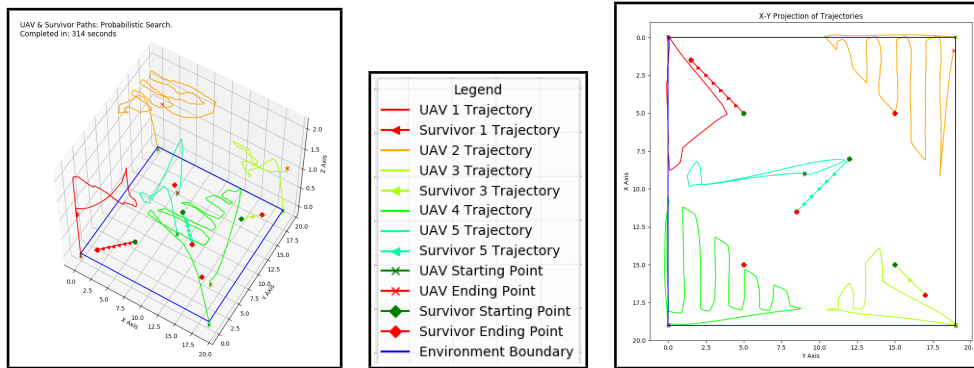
UAV & Survivor Paths: Probabilistic Search.
Completed in: 314 seconds

Z Axis
2.0
1.5
1.0
0.5
0.0
0.0 2.5 5.0 7.5 10.0 12.5 15.0 17.5 20.0
X Axis
20.0 17.5 15.0 12.5 10.0 7.5 5.0 2.5 0.0
Y Axis

Legend
UAV 1 Trajectory
Survivor 1 Trajectory
UAV 2 Trajectory
UAV 3 Trajectory
Survivor 3 Trajectory
UAV 4 Trajectory
UAV 5 Trajectory
Survivor 5 Trajectory
UAV Starting Point
UAV Ending Point
Survivor Starting Point
Survivor Ending Point
Environment Boundary

X-Y Projection of Trajectories
X Axis
0.0
2.5
5.0
7.5
10.0
12.5
15.0
17.5
20.0
0.0 2.5 5.0 7.5 10.0 12.5 15.0 17.5 20.
Y Axis